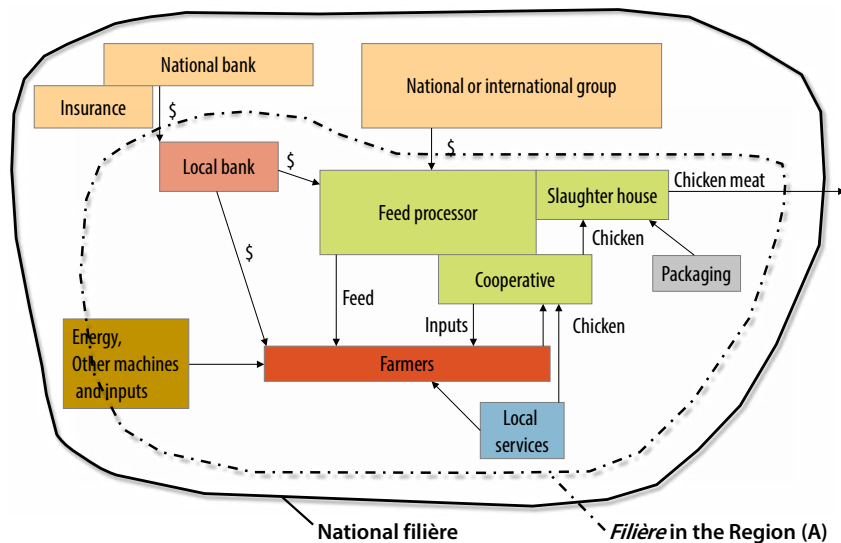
National bank

Insurance

$

National or international group

$

Local bank

$

Feed processor

Slaughter house

Chicken meat

$

Chicken

Packaging

Cooperative

Feed

Inputs

Chicken

Energy, Other machines and inputs

Farmers

Local services

National filière

*Filière* in the Region (A)